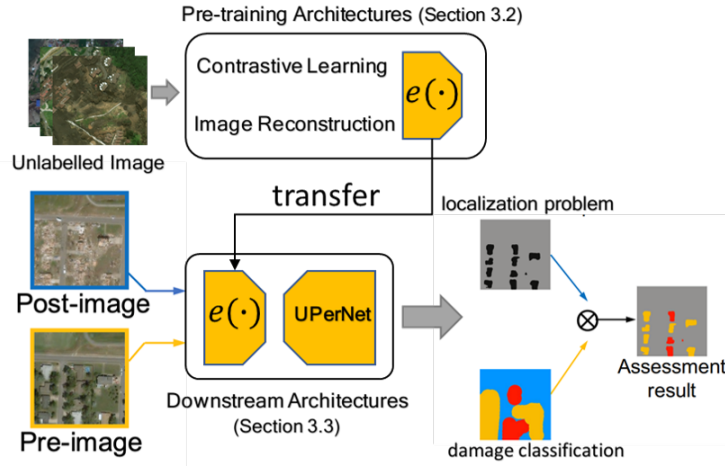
Pre-training Architectures (Section 3.2)

Contrastive Learning

Image Reconstruction

$e(\cdot)$

Unlabelled Image

transfer

localization problem

Post-image

$e(\cdot)$

UPerNet

$\otimes$

Assessment result

Pre-image

Downstream Architectures (Section 3.3)

damage classification